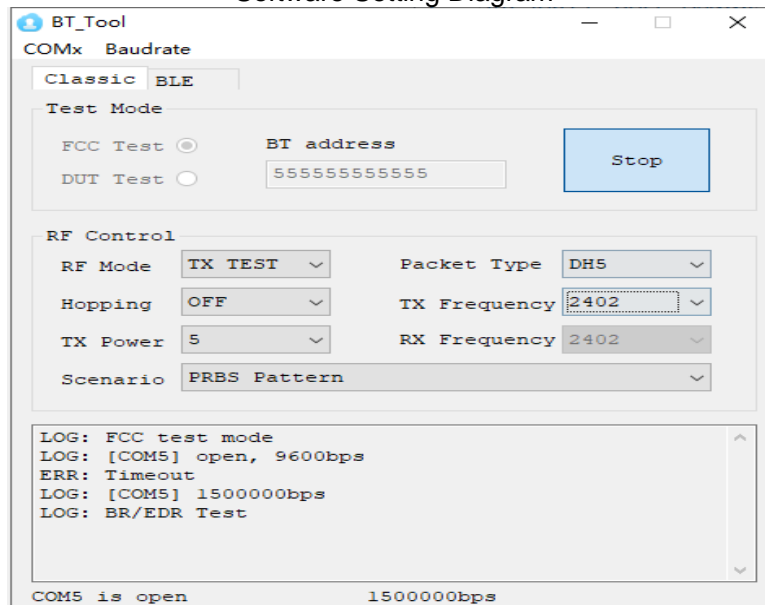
Software Setting Diagram
BT_Tool
COMx Baudrate
Classic BLE
Test Mode
FCC Test
DUT Test
BT address
555555555555
Stop
RF Control
RF Mode TX TEST
Packet Type DH5
Hopping OFF
TX Frequency 2402
TX Power 5
RX Frequency 2402
Scenario PRBS Pattern

LOG: FCC test mode
LOG: [COM5] open, 9600bps
ERR: Timeout
LOG: [COM5] 1500000bps
LOG: BR/EDR Test

COM5 is open 1500000bps